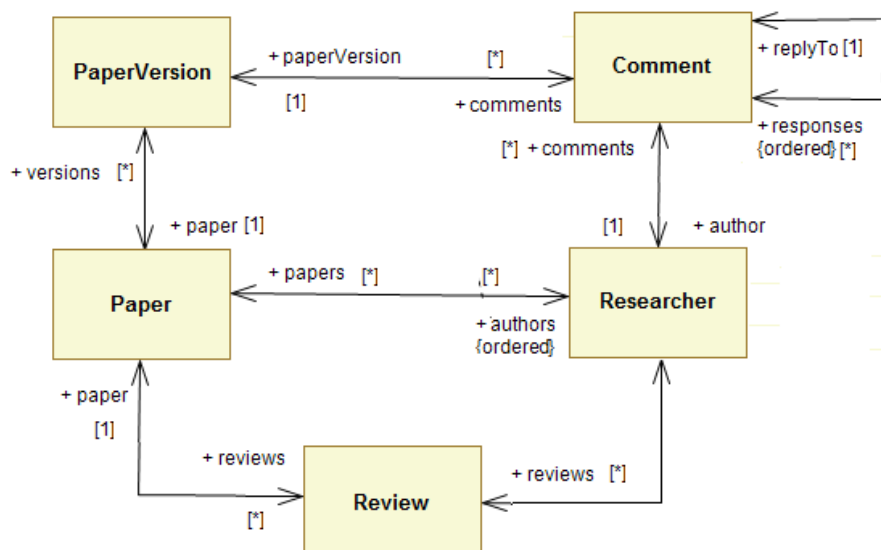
PaperVersion

+ paperVersion

[*]

Comment

+ replyTo [1]

[1]

+ comments

+ responses {ordered} [*]

+ versions [*]

[*] + comments

+ paper [1]

[1]

+ author

+ papers [*]

[*]

Paper

Researcher

+ authors {ordered}

+ paper

[1]

+ reviews

+ reviews [*]

Review

[*]